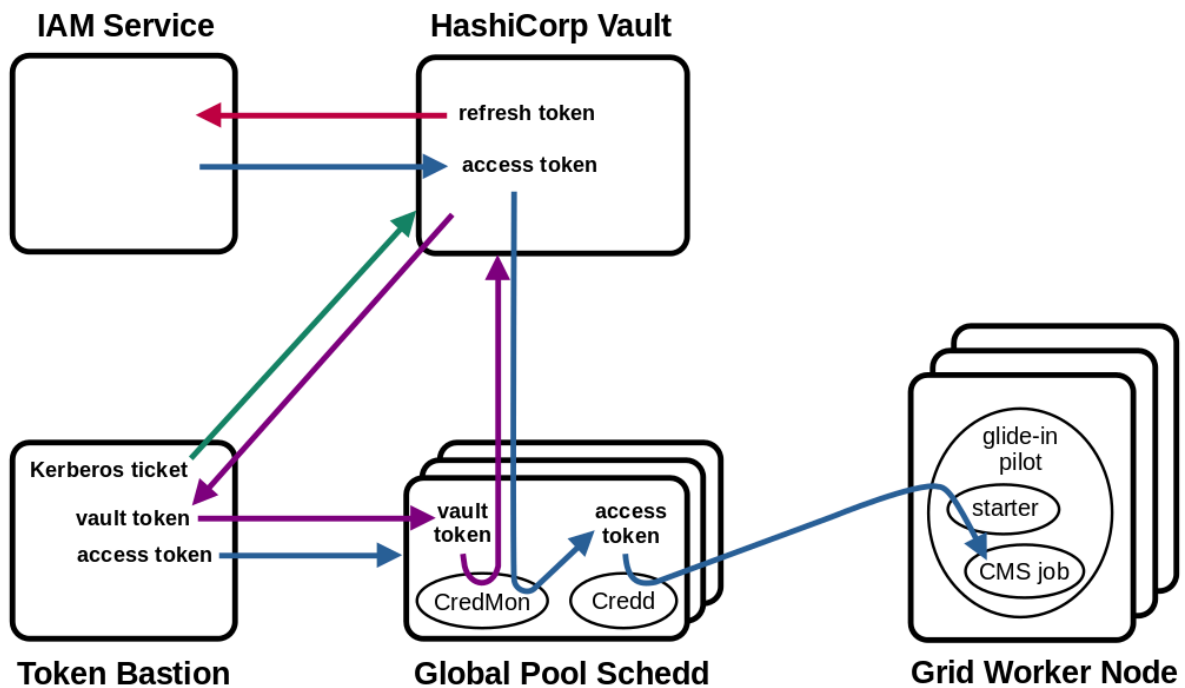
IAM Service

HashiCorp Vault

refresh token

access token

Kerberos ticket

vault token

access token

vault token

access token

CredMon

Credd

glide-in pilot

starter

CMS job

Token Bastion

Global Pool Schedd

Grid Worker Node